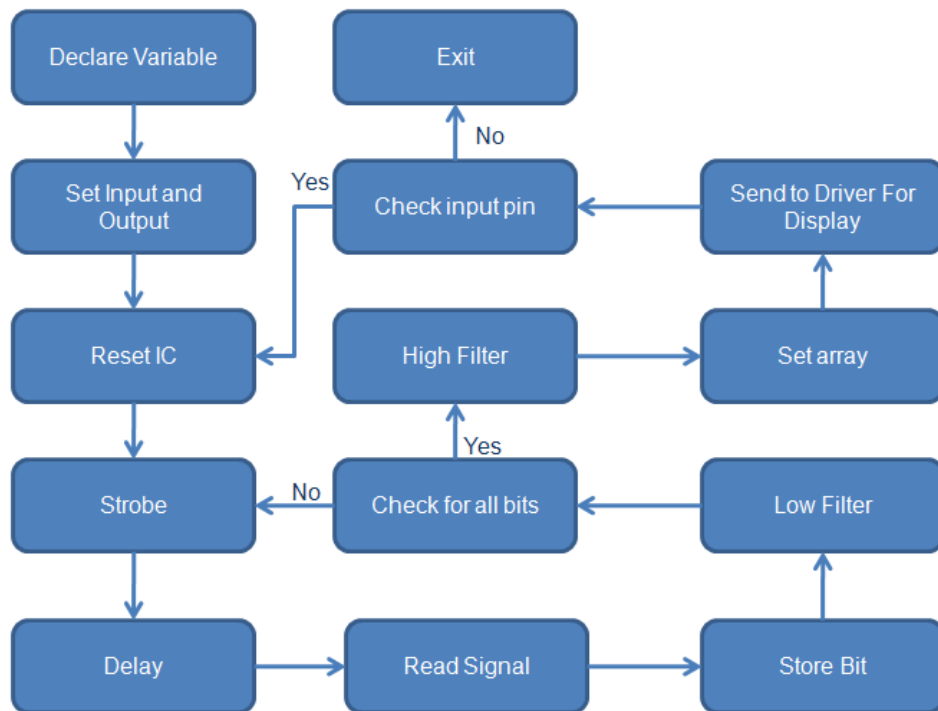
Declare Variable

Exit

No

Set Input and Output

Yes

Check input pin

Send to Driver For Display

Reset IC

High Filter

Set array

Yes

Strobe

No

Check for all bits

Low Filter

Delay

Read Signal

Store Bit